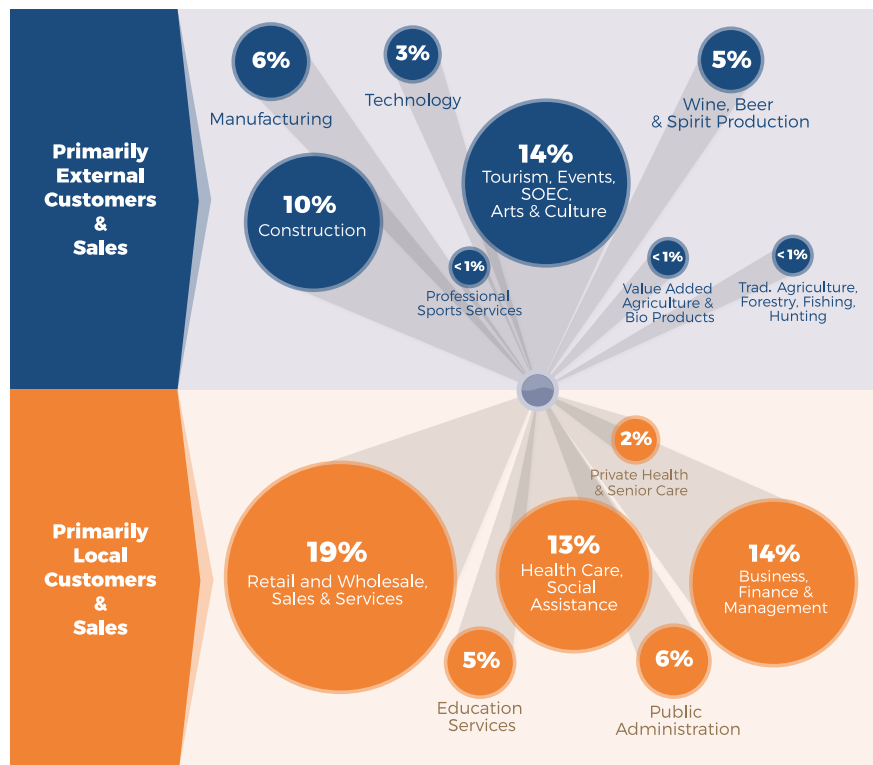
Primarily External Customers & Sales

6%
Manufacturing

3%
Technology

5%
Wine, Beer & Spirit Production

14%
Tourism, Events, SOEC, Arts & Culture

10%
Construction

<1%
Professional Sports Services

<1%
Value Added Agriculture & Bio Products

<1%
Trad. Agriculture, Forestry, Fishing, Hunting

Primarily Local Customers & Sales

2%
Private Health & Senior Care

19%
Retail and Wholesale, Sales & Services

13%
Health Care, Social Assistance

14%
Business, Finance & Management

5%
Education Services

6%
Public Administration